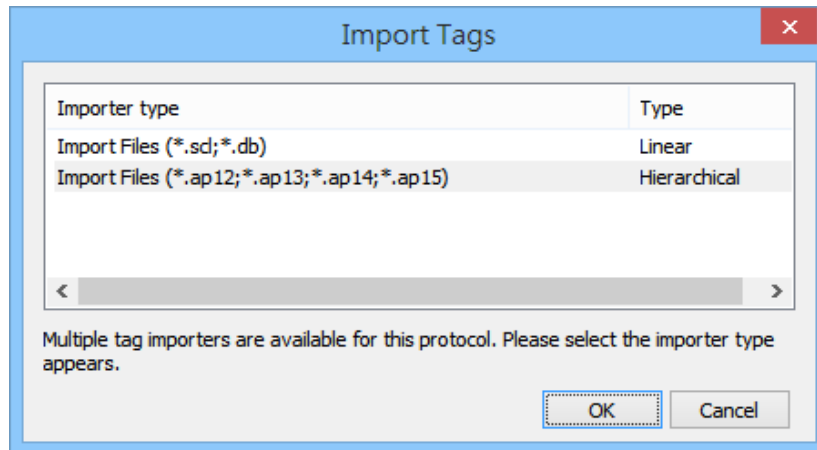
Import Tags

×

| Importer type | Type |
|---|---|
| Import Files (*.scl;*.db) | Linear |
| Import Files (*.ap12;*.ap13;*.ap14;*.ap15) | Hierarchical |

<

>

Multiple tag importers are available for this protocol. Please select the importer type appears.

OK

Cancel